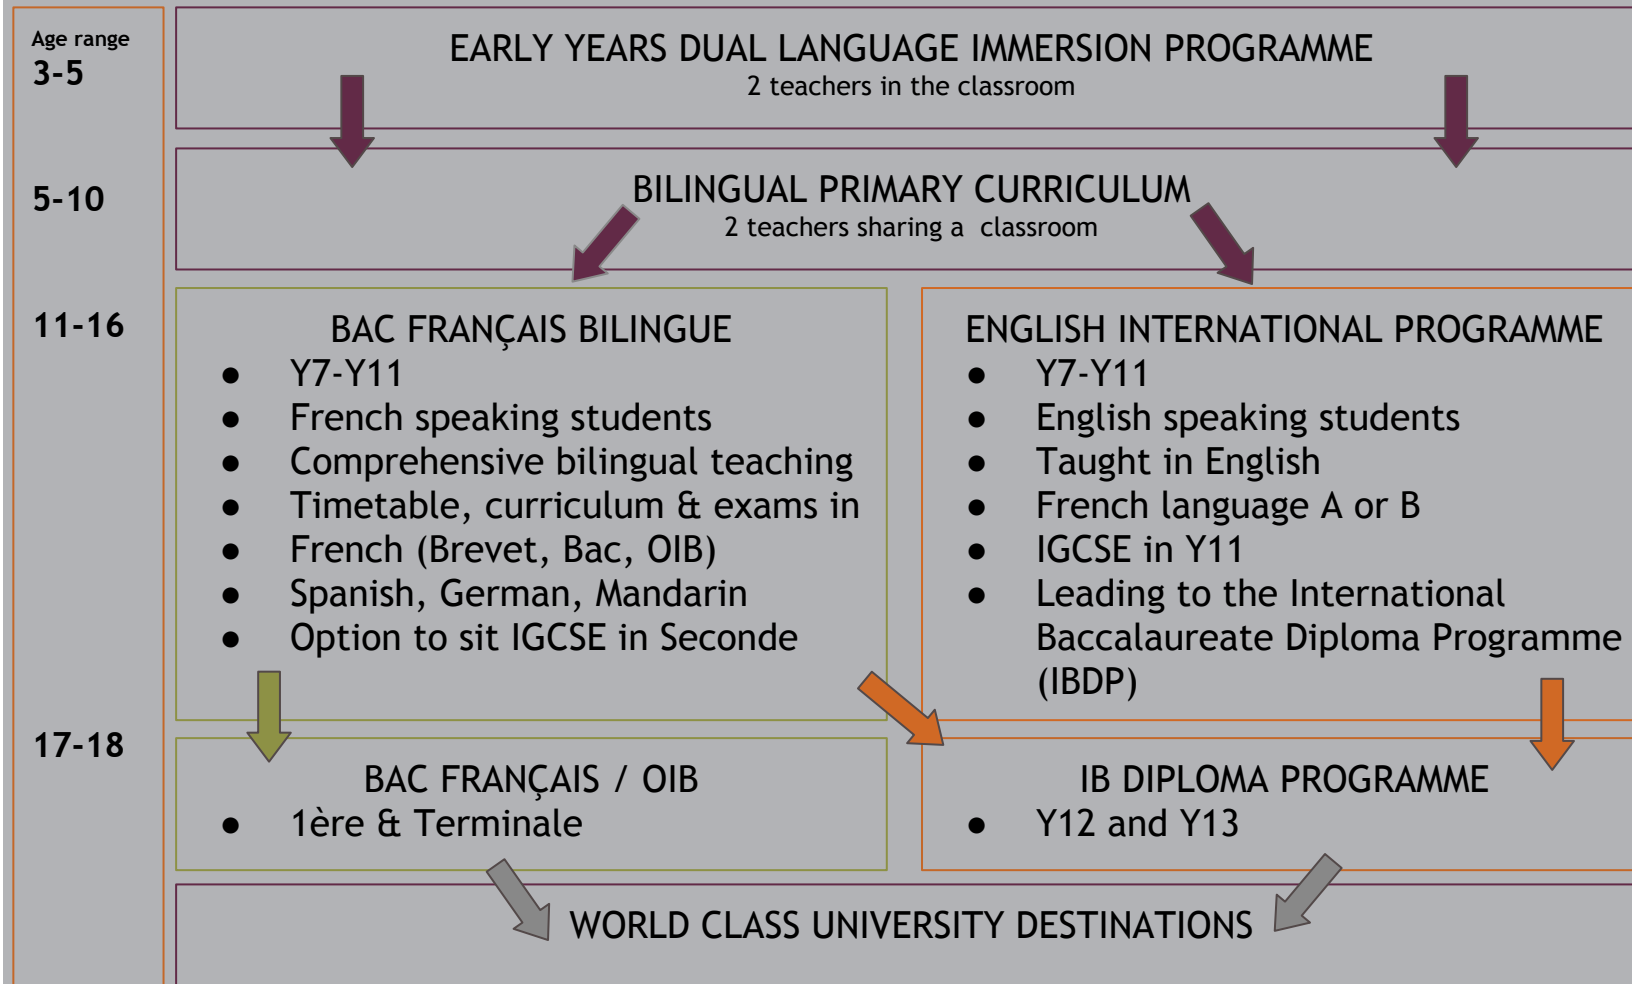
Age range
3-5

EARLY YEARS DUAL LANGUAGE IMMERSION PROGRAMME
2 teachers in the classroom

5-10

BILINGUAL PRIMARY CURRICULUM
2 teachers sharing a classroom

11-16

BAC FRANÇAIS BILINGUE
- Y7-Y11
- French speaking students
- Comprehensive bilingual teaching
- Timetable, curriculum & exams in
- French (Brevet, Bac, OIB)
- Spanish, German, Mandarin
- Option to sit IGCSE in Seconde

ENGLISH INTERNATIONAL PROGRAMME
- Y7-Y11
- English speaking students
- Taught in English
- French language A or B
- IGCSE in Y11
- Leading to the International Baccalaureate Diploma Programme (IBDP)

17-18

BAC FRANÇAIS / OIB
- 1ère & Terminale

IB DIPLOMA PROGRAMME
- Y12 and Y13

WORLD CLASS UNIVERSITY DESTINATIONS